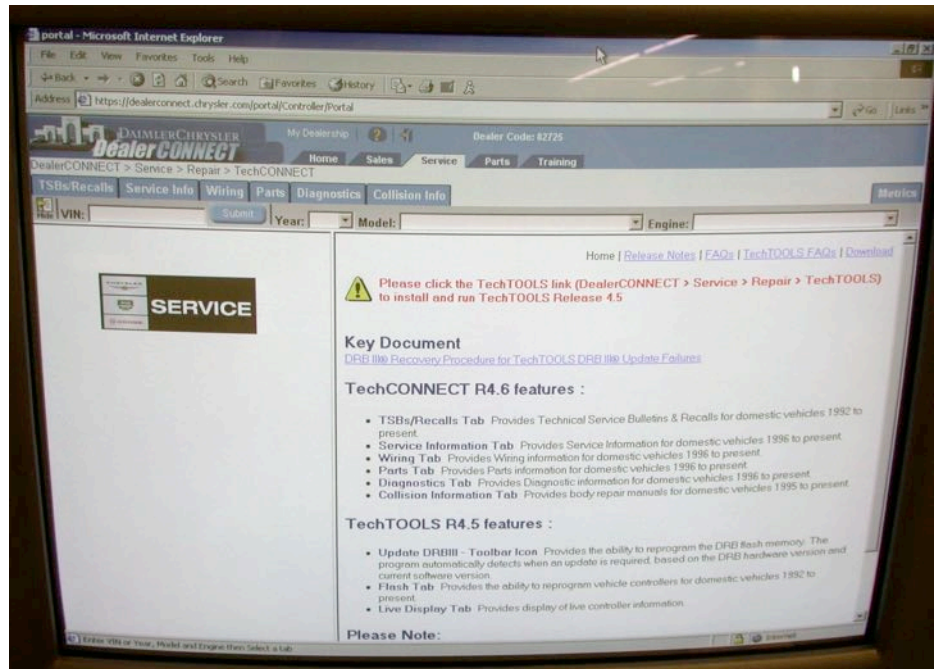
portal - Microsoft Internet Explorer

File Edit View Favorites Tools Help

Back Search Favorites History

Address https://dealerconnect.chrysler.com/portal/Controller/Portal

Go Links

DAIMLERCHRYSLER DealerCONNECT

My Dealership

Dealer Code: 82725

Home Sales Service Parts Training

DealerCONNECT > Service > Repair > TechCONNECT

TSBs/Recalls Service Info Wiring Parts Diagnostics Collision Info

Metrics

Hide VIN: Submit Year: Model: Engine:

SERVICE

Home | Release Notes | FAQs | TechTOOLS FAQs | Download

Please click the TechTOOLS link (DealerCONNECT > Service > Repair > TechTOOLS) to install and run TechTOOLS Release 4.5

Key Document

DRB IIIⓇ Recovery Procedure for TechTOOLS DRB IIIⓇ Update Failures

TechCONNECT R4.6 features :

- TSBs/Recalls Tab Provides Technical Service Bulletins & Recalls for domestic vehicles 1992 to present.
- Service Information Tab Provides Service Information for domestic vehicles 1996 to present.
- Wiring Tab Provides Wiring information for domestic vehicles 1996 to present.
- Parts Tab Provides Parts information for domestic vehicles 1996 to present.
- Diagnostics Tab Provides Diagnostic information for domestic vehicles 1996 to present.
- Collision Information Tab Provides body repair manuals for domestic vehicles 1995 to present.

TechTOOLS R4.5 features :

- Update DRBIII - Toolbar Icon Provides the ability to reprogram the DRB flash memory. The program automatically detects when an update is required, based on the DRB hardware version and current software version.
- Flash Tab Provides the ability to reprogram vehicle controllers for domestic vehicles 1992 to present.
- Live Display Tab Provides display of live controller information.

Please Note:

Enter VIN or Year, Model and Engine then Select a tab

Internet